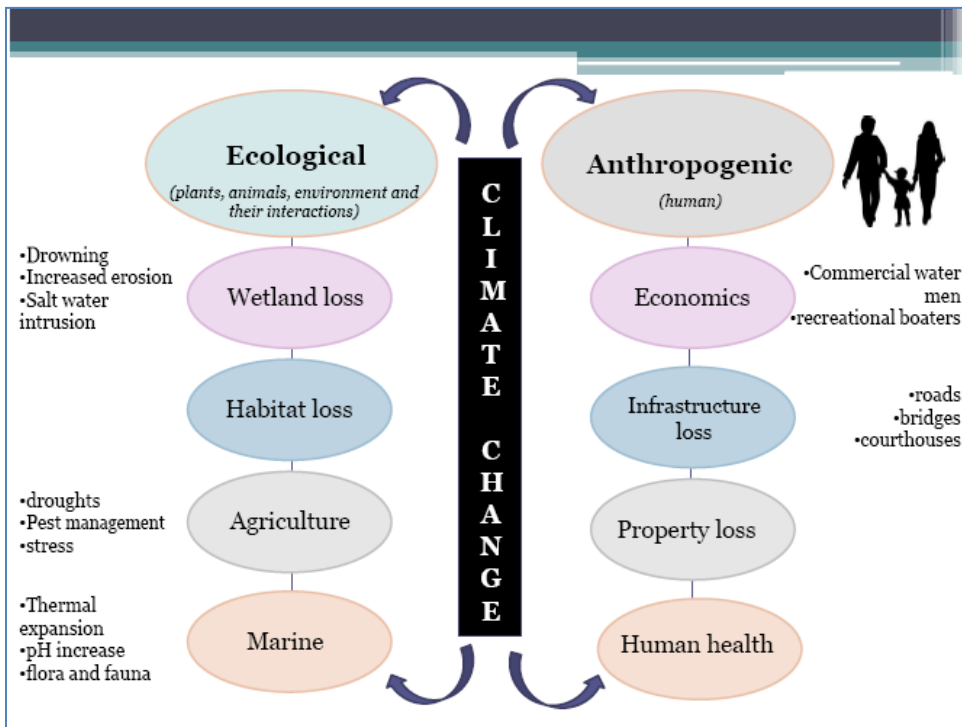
Ecological
(plants, animals, environment and their interactions)

CLIMATE CHANGE

Anthropogenic
(human)

•Drowning
•Increased erosion
•Salt water intrusion

Wetland loss

Economics

•Commercial water men
•recreational boaters

Habitat loss

Infrastructure loss

•roads
•bridges
•courthouses

•droughts
•Pest management
•stress

Agriculture

Property loss

•Thermal expansion
•pH increase
•flora and fauna

Marine

Human health